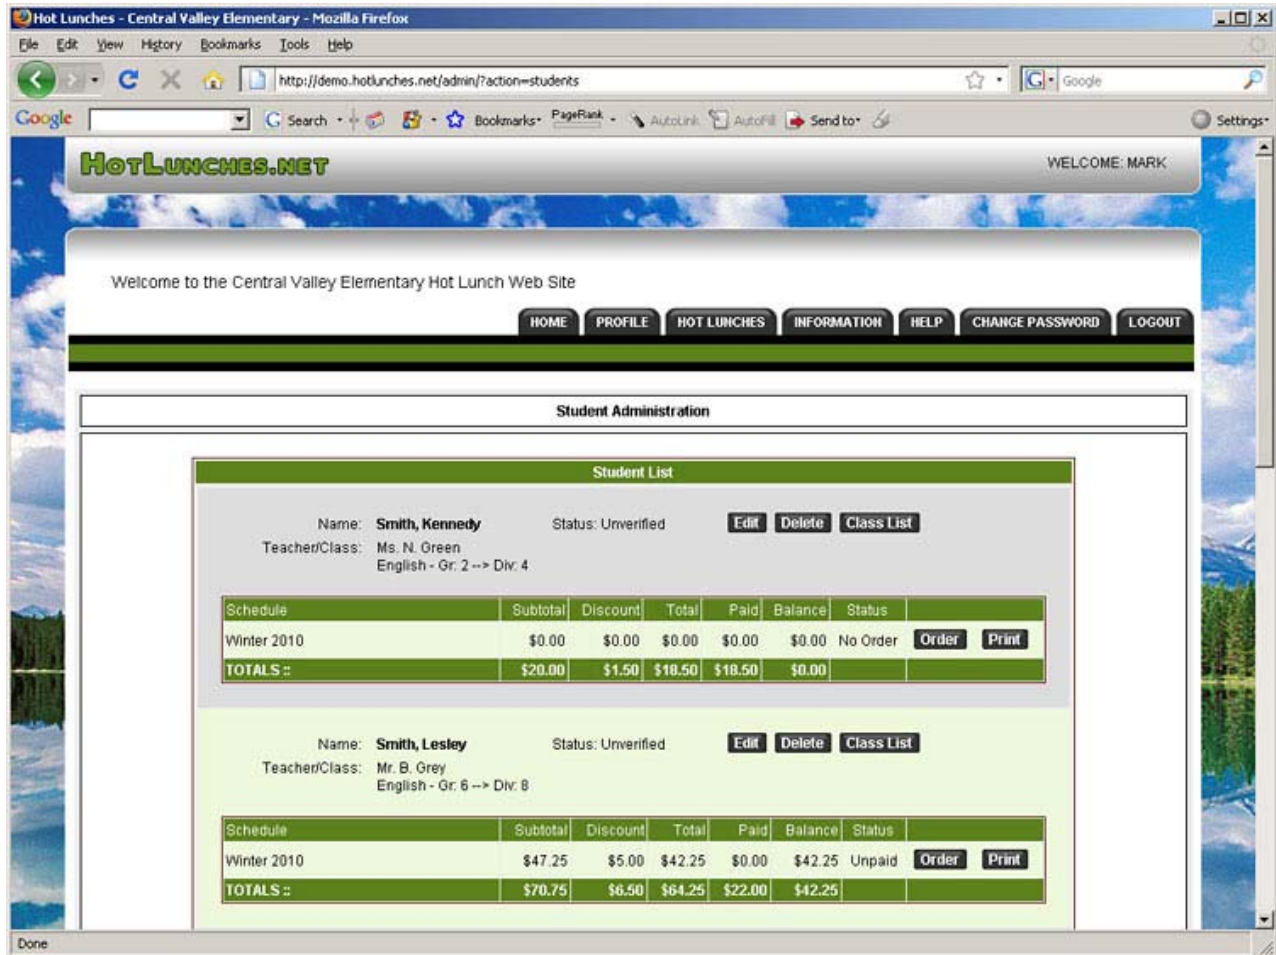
Hot Lunches - Central Valley Elementary - Mozilla Firefox

File Edit View History Bookmarks Tools Help

http://demo.hotlunches.net/admin/?action=students

Google

Google Search Bookmarks PageRank AutoLink AutoFill Send to Settings

HOTLUNCHES.NET

WELCOME: MARK

Welcome to the Central Valley Elementary Hot Lunch Web Site

HOME PROFILE HOT LUNCHES INFORMATION HELP CHANGE PASSWORD LOGOUT

Student Administration

Student List

Name: Smith, Kennedy Status: Unverified Edit Delete Class List

Teacher/Class: Ms. N. Green
English - Gr. 2 --> Div. 4

| Schedule | Subtotal | Discount | Total | Paid | Balance | Status | |
|---|---|---|---|---|---|---|---|
| Winter 2010 | \$0.00 | \$0.00 | \$0.00 | \$0.00 | \$0.00 | No Order | Order Print |
| TOTALS :: | \$20.00 | \$1.50 | \$18.50 | \$18.50 | \$0.00 | | |

Name: Smith, Lesley Status: Unverified Edit Delete Class List

Teacher/Class: Mr. B. Grey
English - Gr. 6 --> Div. 8

| Schedule | Subtotal | Discount | Total | Paid | Balance | Status | |
|---|---|---|---|---|---|---|---|
| Winter 2010 | \$47.25 | \$5.00 | \$42.25 | \$0.00 | \$42.25 | Unpaid | Order Print |
| TOTALS :: | \$70.75 | \$6.50 | \$64.25 | \$22.00 | \$42.25 | | |

Done